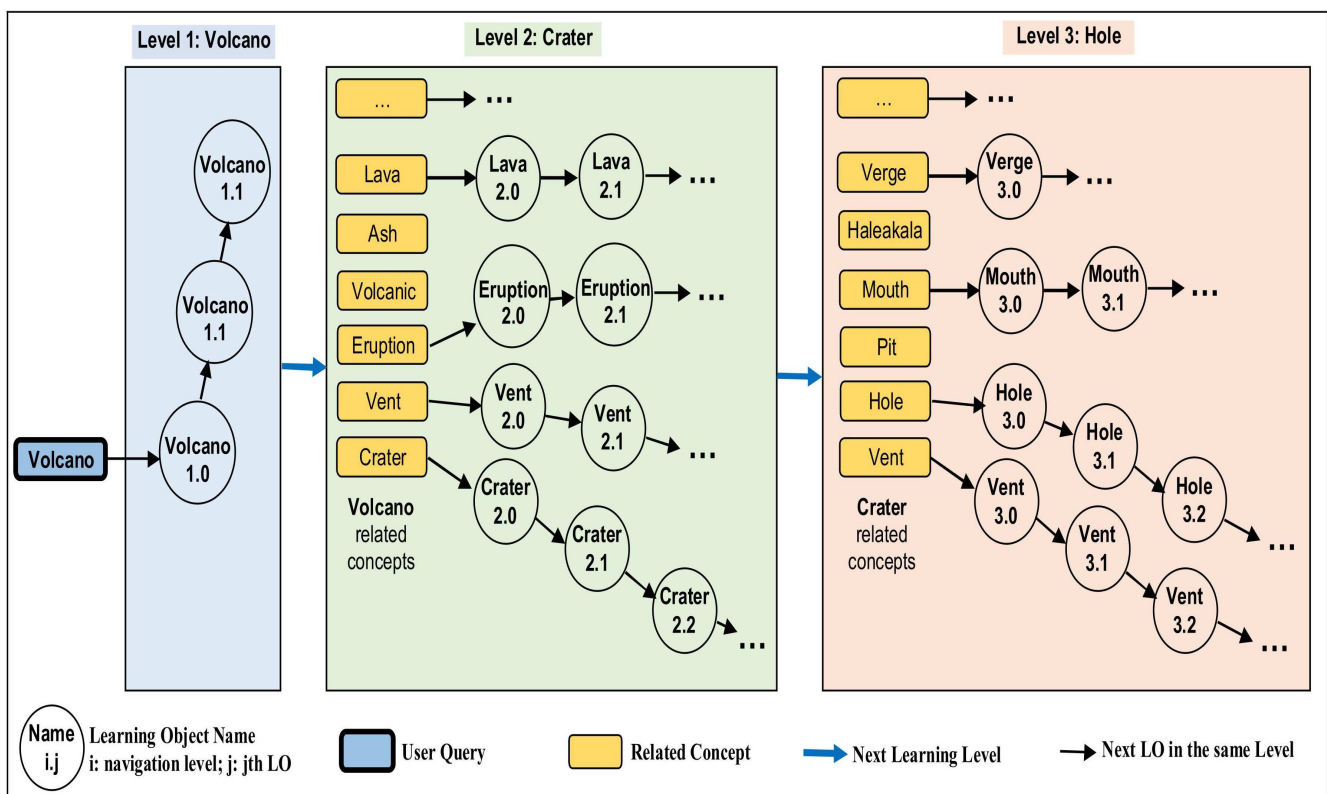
Level 1: Volcano

Volcano

Volcano 1.0

Volcano 1.1

Volcano 1.1

Level 2: Crater

...
...

Lava
Lava 2.0
Lava 2.1
...

Ash

Volcanic

Eruption
Eruption 2.0
Eruption 2.1
...

Vent
Vent 2.0
Vent 2.1
...

Crater
Crater 2.0
Crater 2.1
Crater 2.2
...

Volcano related concepts

Level 3: Hole

...
...

Verge
Verge 3.0
...

Haleakala

Mouth
Mouth 3.0
Mouth 3.1
...

Pit

Hole
Hole 3.0
Hole 3.1
Hole 3.2
...

Vent
Vent 3.0
Vent 3.1
Vent 3.2
...

Crater related concepts

Name i.j Learning Object Name i: navigation level; j: jth LO

User Query

Related Concept

Next Learning Level

Next LO in the same Level